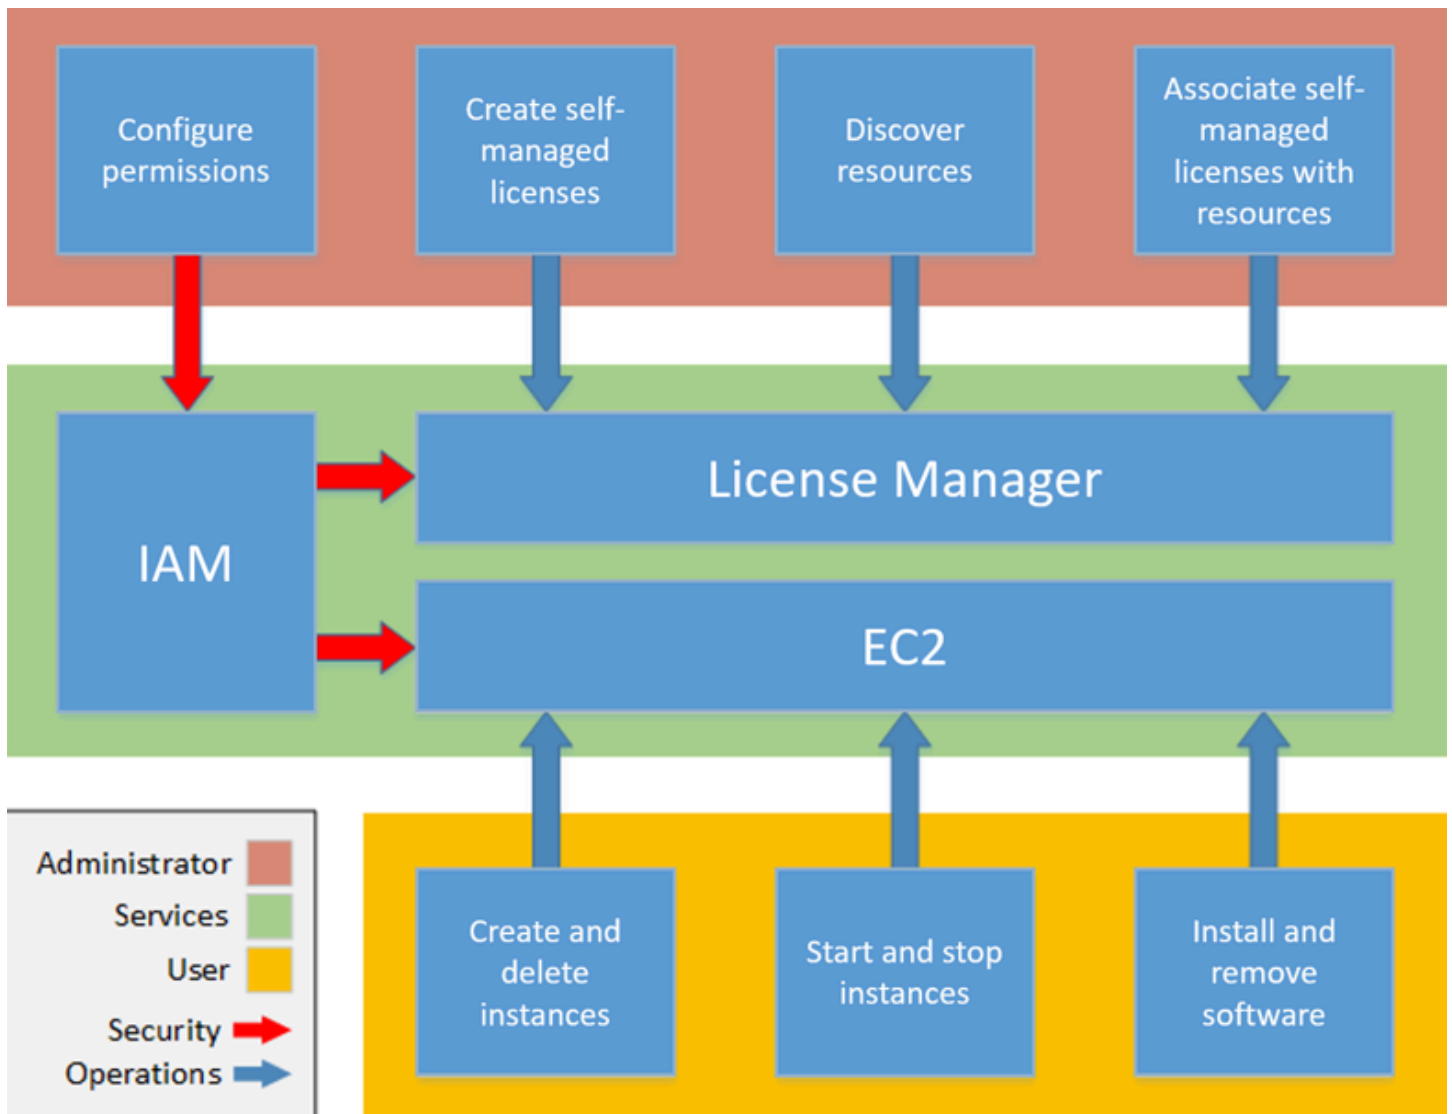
Configure permissions

Create self-managed licenses

Discover resources

Associate self-managed licenses with resources

IAM

License Manager

EC2

Create and delete instances

Start and stop instances

Install and remove software

Administrator
Services
User
Security
Operations